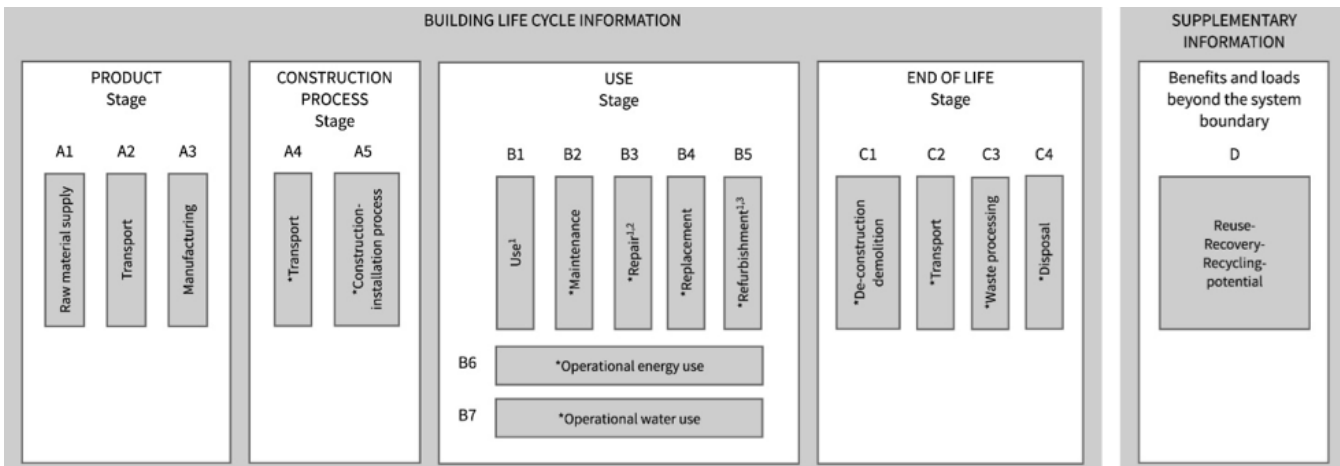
BUILDING LIFE CYCLE INFORMATION

PRODUCT Stage

A1 A2 A3

Raw material supply

Transport

Manufacturing

CONSTRUCTION PROCESS Stage

A4 A5

*Transport

*Construction-installation process

USE Stage

B1 B2 B3 B4 B5

Use$^1$

*Maintenance

*Repair$^{1,2}$

*Replacement

*Refurbishment$^{1,3}$

B6 *Operational energy use

B7 *Operational water use

END OF LIFE Stage

C1 C2 C3 C4

*De-construction demolition

*Transport

*Waste processing

*Disposal

SUPPLEMENTARY INFORMATION

Benefits and loads beyond the system boundary

D

Reuse-Recovery-Recycling-potential